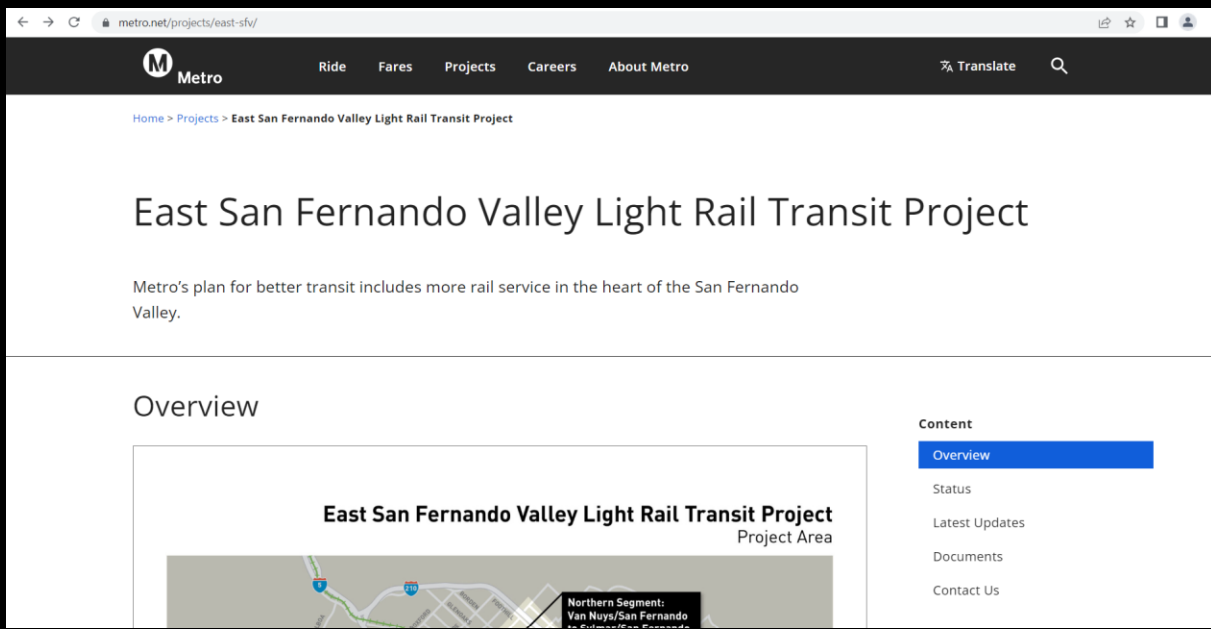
metro.net/projects/east-sfv/

M Metro

Ride Fares Projects Careers About Metro

Translate

Home > Projects > East San Fernando Valley Light Rail Transit Project

East San Fernando Valley Light Rail Transit Project

Metro's plan for better transit includes more rail service in the heart of the San Fernando Valley.

Overview

East San Fernando Valley Light Rail Transit Project
Project Area

5

210

Northern Segment:
Van Nuys/San Fernando
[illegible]

Content

Overview

Status

Latest Updates

Documents

Contact Us